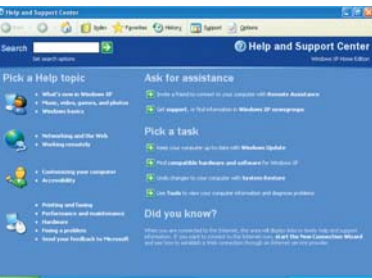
Help and Support Center

Index Favorites History Support Options

Search

Set search options

Help and Support Center

Windows XP Home Edition

Pick a Help topic

What's new in Windows XP
Music, video, games, and photos
Windows basics

Networking and the Web
Working remotely

Customizing your computer
Accessibility

Printing and faxing
Performance and maintenance
Hardware
Fixing a problem
Send your feedback to Microsoft

Ask for assistance

Invite a friend to connect to your computer with Remote Assistance

Get support, or find information in Windows XP newsgroups

Pick a task

Keep your computer up-to-date with Windows Update

Find compatible hardware and software for Windows XP

Undo changes to your computer with System Restore

Use Tools to view your computer information and diagnose problems

Did you know?

When you are connected to the Internet, this area will display links to timely help and support information. If you want to connect to the Internet now, start the New Connection Wizard and see how to establish a new connection through an Internet service provider.